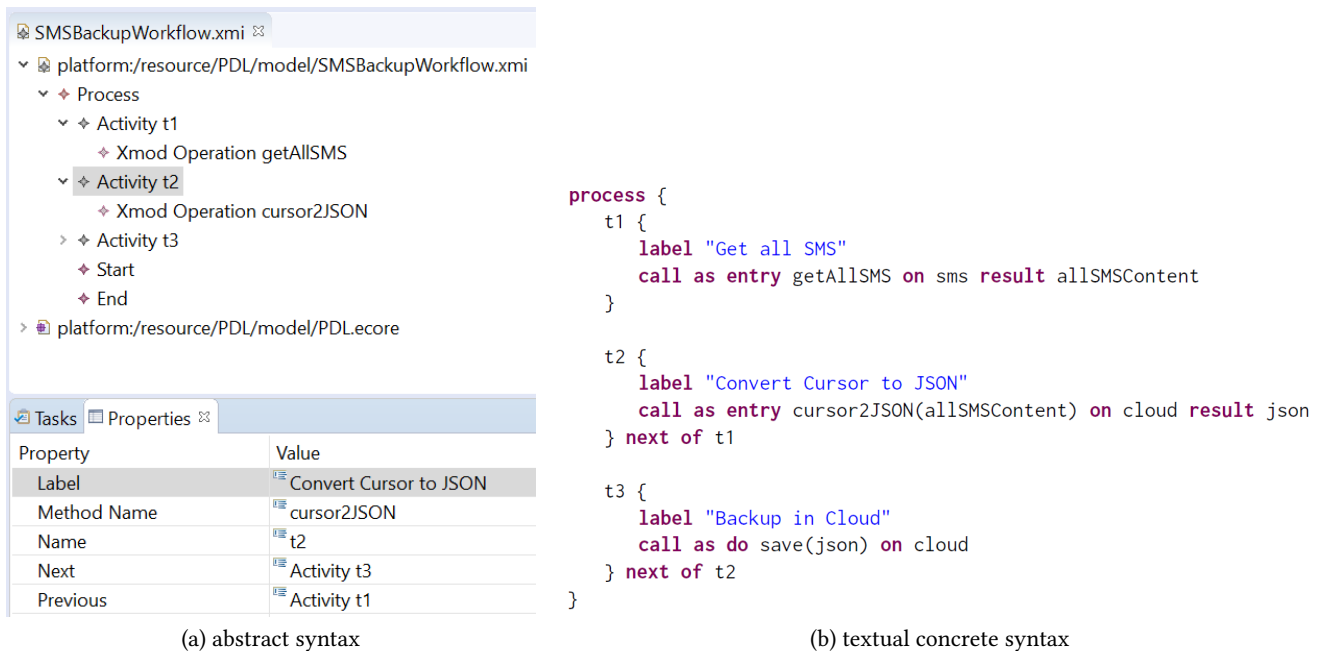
SMSBackupWorkflow.xmi ☒

platform:/resource/PDL/model/SMSBackupWorkflow.xmi
Process
Activity t1
Xmod Operation getAllSMS
Activity t2
Xmod Operation cursor2JSON
Activity t3
Start
End
platform:/resource/PDL/model/PDL.ecore

Tasks  Properties ☒

| Property | Value |
|---|---|
| Label | Convert Cursor to JSON |
| Method Name | cursor2JSON |
| Name | t2 |
| Next | Activity t3 |
| Previous | Activity t1 |

(a) abstract syntax

process {
t1 {
label "Get all SMS"
call as entry getAllSMS on sms result allSMSContent
}

t2 {
label "Convert Cursor to JSON"
call as entry cursor2JSON(allSMSContent) on cloud result json
} next of t1

t3 {
label "Backup in Cloud"
call as do save(json) on cloud
} next of t2
}

(b) textual concrete syntax